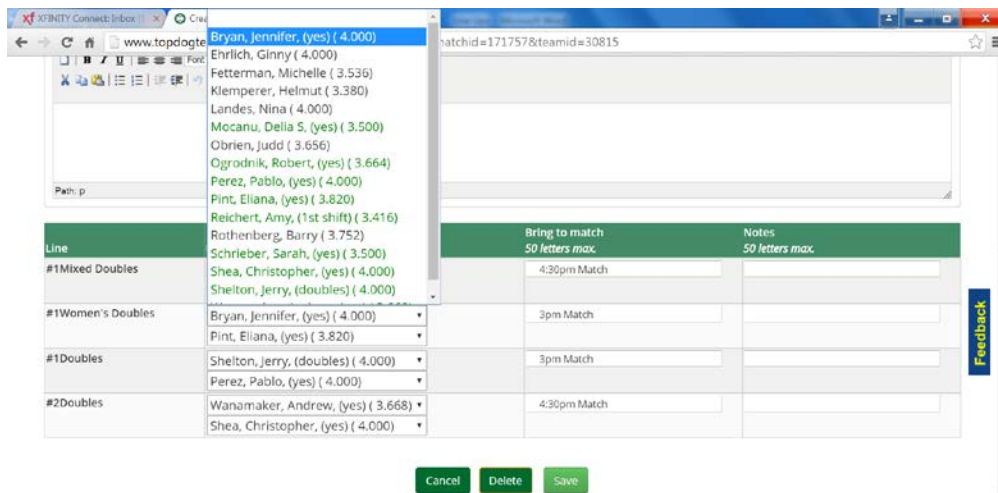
XFINITY Connect: Inbox

Crea

www.topdogte

atchid=171757&teamid=30815

Font

Path: p

Bryan, Jennifer, (yes) ( 4.000)
Ehrlich, Ginny ( 4.000)
Fetterman, Michelle ( 3.536)
Klemperer, Helmut ( 3.380)
Landes, Nina ( 4.000)
Mocanu, Delia S, (yes) ( 3.500)
Obrien, Judd ( 3.656)
Ogrodnik, Robert, (yes) ( 3.664)
Perez, Pablo, (yes) ( 4.000)
Pint, Eliana, (yes) ( 3.820)
Reichert, Amy, (1st shift) ( 3.416)
Rothenberg, Barry ( 3.752)
Schrieber, Sarah, (yes) ( 3.500)
Shea, Christopher, (yes) ( 4.000)
Shelton, Jerry, (doubles) ( 4.000)
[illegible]

| Line | | Bring to match 50 letters max. | Notes 50 letters max. |
|---|---|---|---|
| #1Mixed Doubles | | 4:30pm Match | |
| #1Women's Doubles | Bryan, Jennifer, (yes) ( 4.000) / Pint, Eliana, (yes) ( 3.820) | 3pm Match | |
| #1Doubles | Shelton, Jerry, (doubles) ( 4.000) / Perez, Pablo, (yes) ( 4.000) | 3pm Match | |
| #2Doubles | Wanamaker, Andrew, (yes) ( 3.668) / Shea, Christopher, (yes) ( 4.000) | 4:30pm Match | |

Feedback

Cancel Delete Save